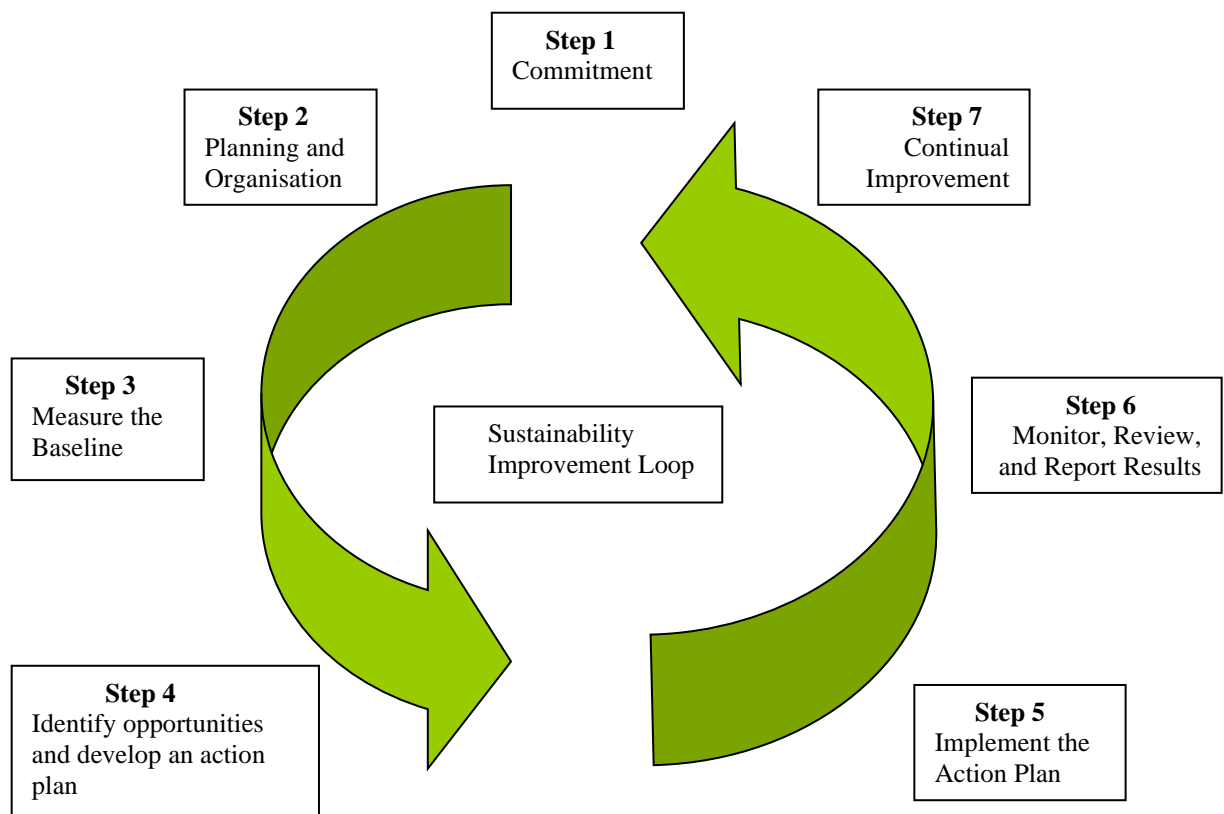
**Step 1**
Commitment

**Step 2**
Planning and Organisation

**Step 7**
Continual Improvement

**Step 3**
Measure the Baseline

Sustainability Improvement Loop

**Step 6**
Monitor, Review, and Report Results

**Step 4**
Identify opportunities and develop an action plan

**Step 5**
Implement the Action Plan